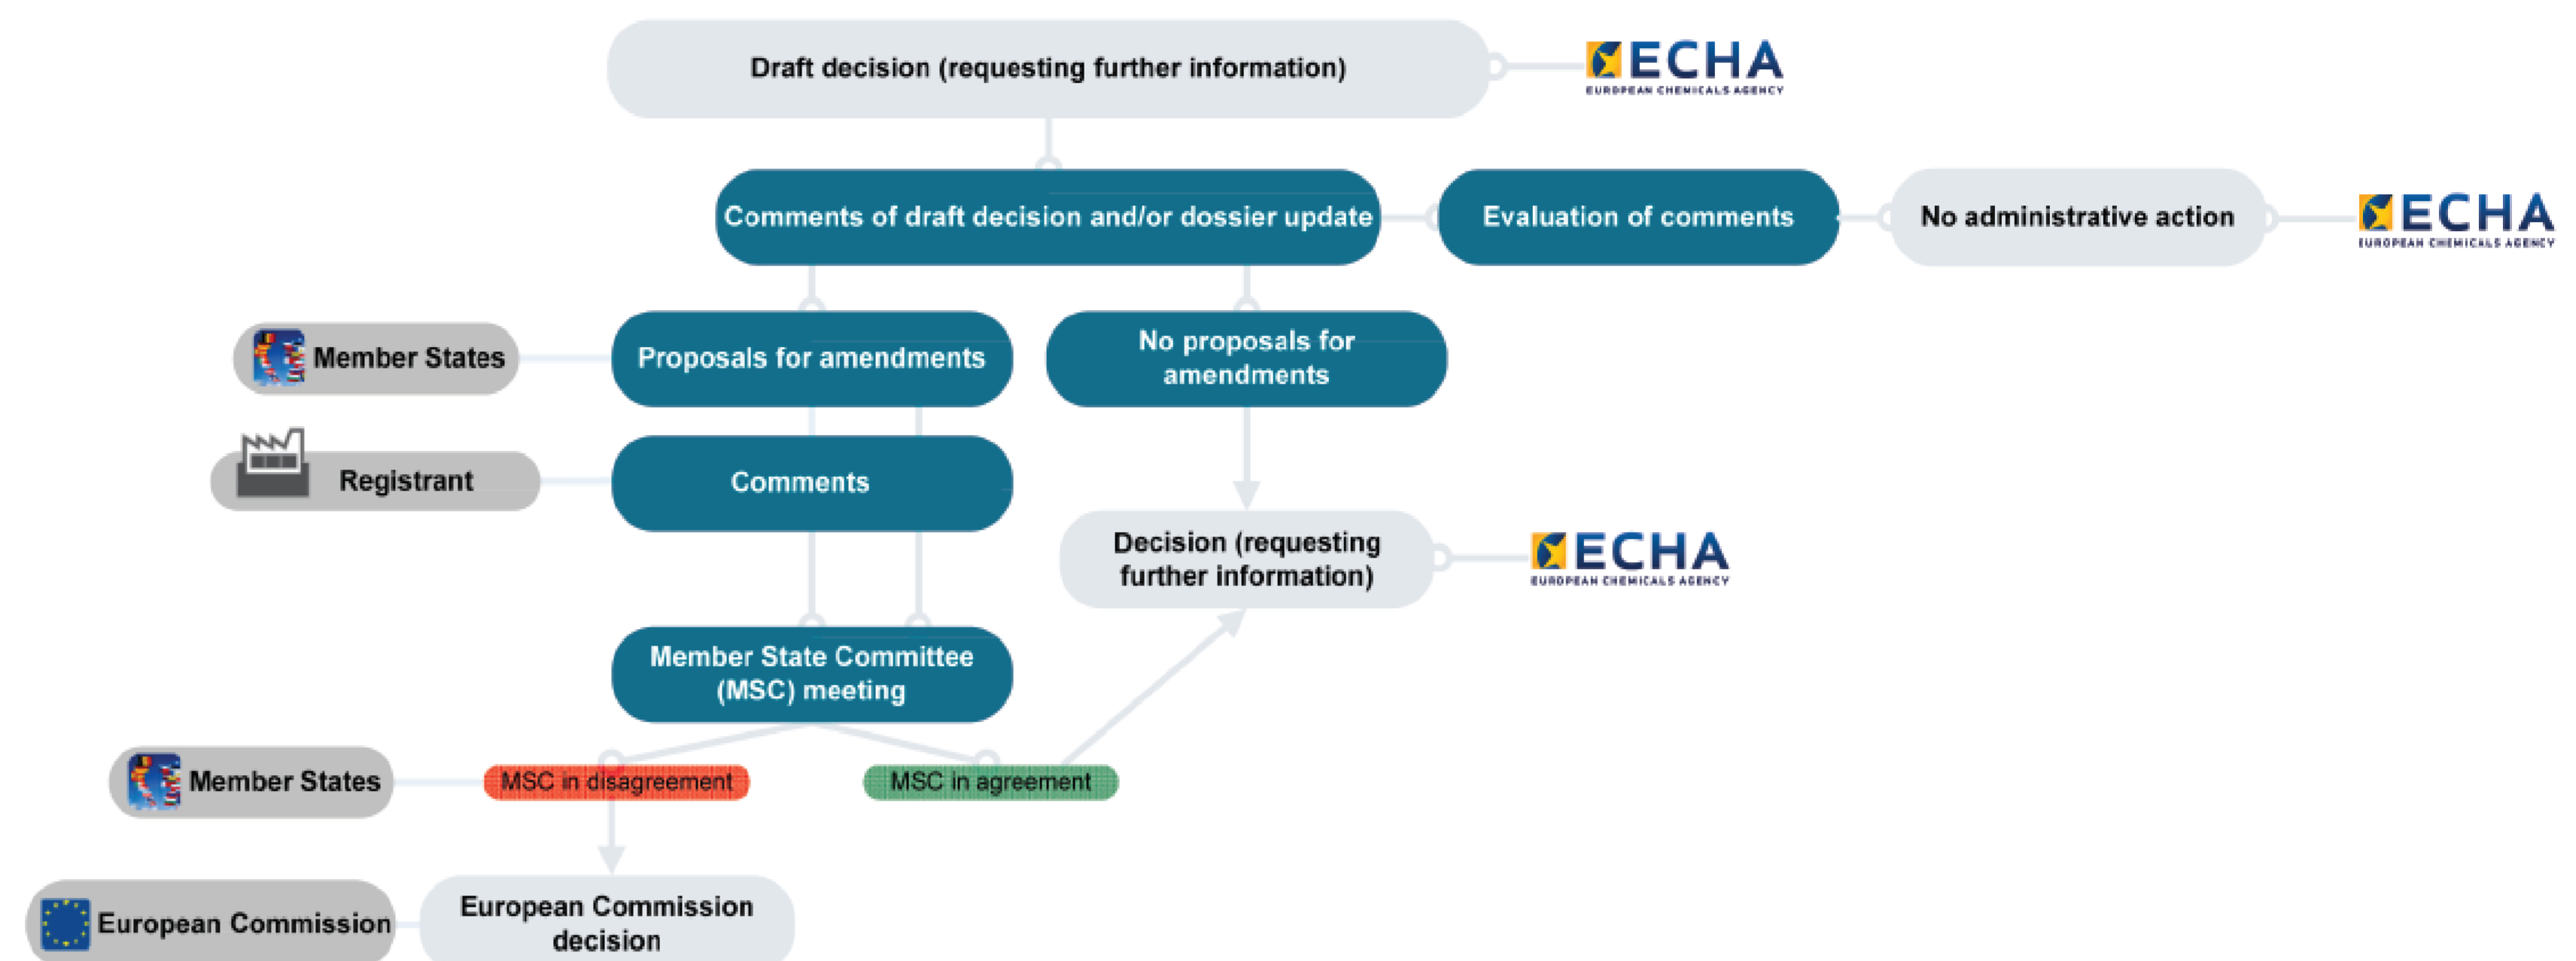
Draft decision (requesting further information)

ECHA
EUROPEAN CHEMICALS AGENCY

Comments of draft decision and/or dossier update

Evaluation of comments

No administrative action

ECHA
EUROPEAN CHEMICALS AGENCY

Member States

Proposals for amendments

No proposals for amendments

Registrant

Comments

Decision (requesting further information)

ECHA
EUROPEAN CHEMICALS AGENCY

Member State Committee (MSC) meeting

Member States

MSC in disagreement

MSC in agreement

European Commission

European Commission decision